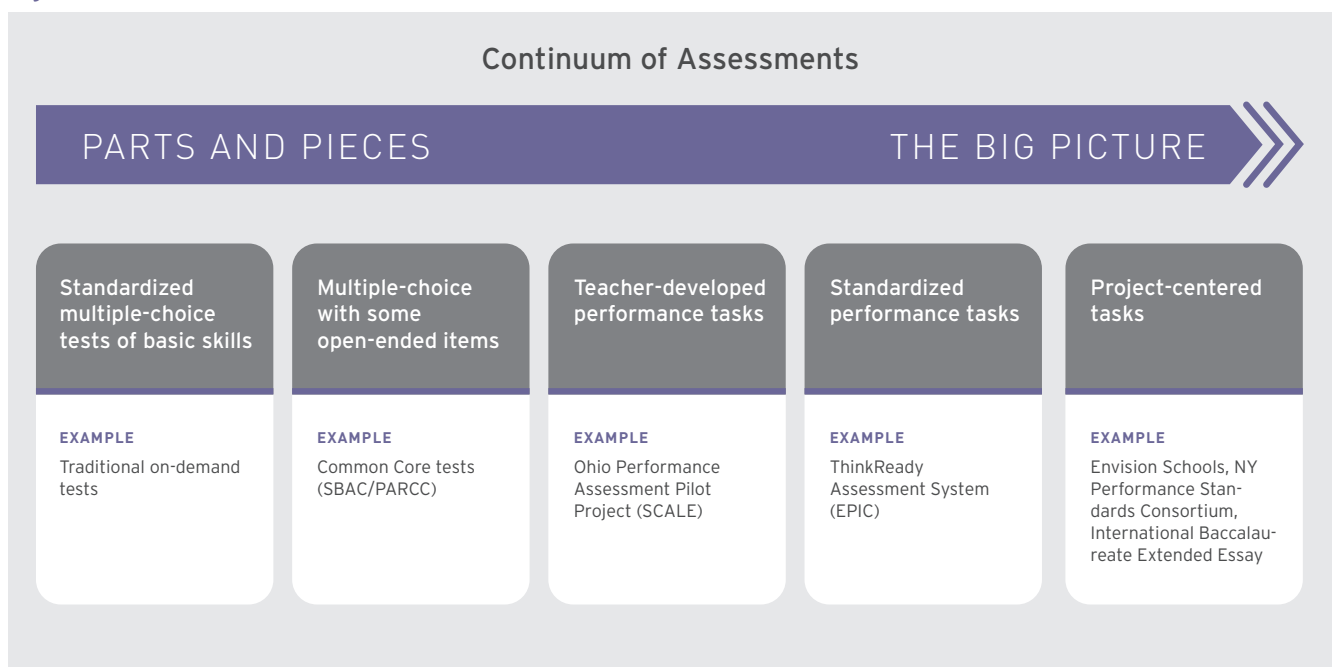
Continuum of Assessments

PARTS AND PIECES

THE BIG PICTURE

Standardized multiple-choice tests of basic skills

EXAMPLE

Traditional on-demand tests

Multiple-choice with some open-ended items

EXAMPLE

Common Core tests (SBAC/PARCC)

Teacher-developed performance tasks

EXAMPLE

Ohio Performance Assessment Pilot Project (SCALE)

Standardized performance tasks

EXAMPLE

ThinkReady Assessment System (EPIC)

Project-centered tasks

EXAMPLE

Envision Schools, NY Performance Standards Consortium, International Baccalaureate Extended Essay